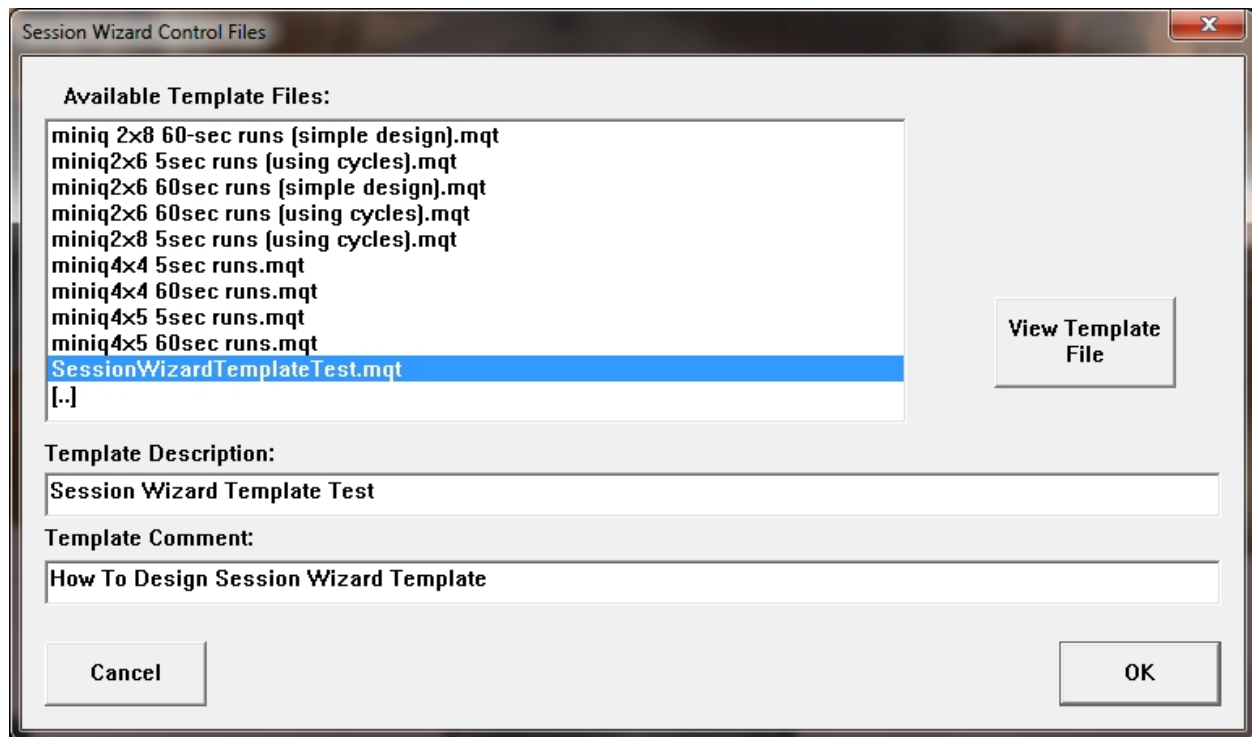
Session Wizard Control Files

Available Template Files:

miniq 2x8 60-sec runs (simple design).mqt
miniq2x6 5sec runs (using cycles).mqt
miniq2x6 60sec runs (simple design).mqt
miniq2x6 60sec runs (using cycles).mqt
miniq2x8 5sec runs (using cycles).mqt
miniq4x4 5sec runs.mqt
miniq4x4 60sec runs.mqt
miniq4x5 5sec runs.mqt
miniq4x5 60sec runs.mqt
SessionWizardTemplateTest.mqt
[..]

View Template File

Template Description:

Session Wizard Template Test

Template Comment:

How To Design Session Wizard Template

Cancel

OK